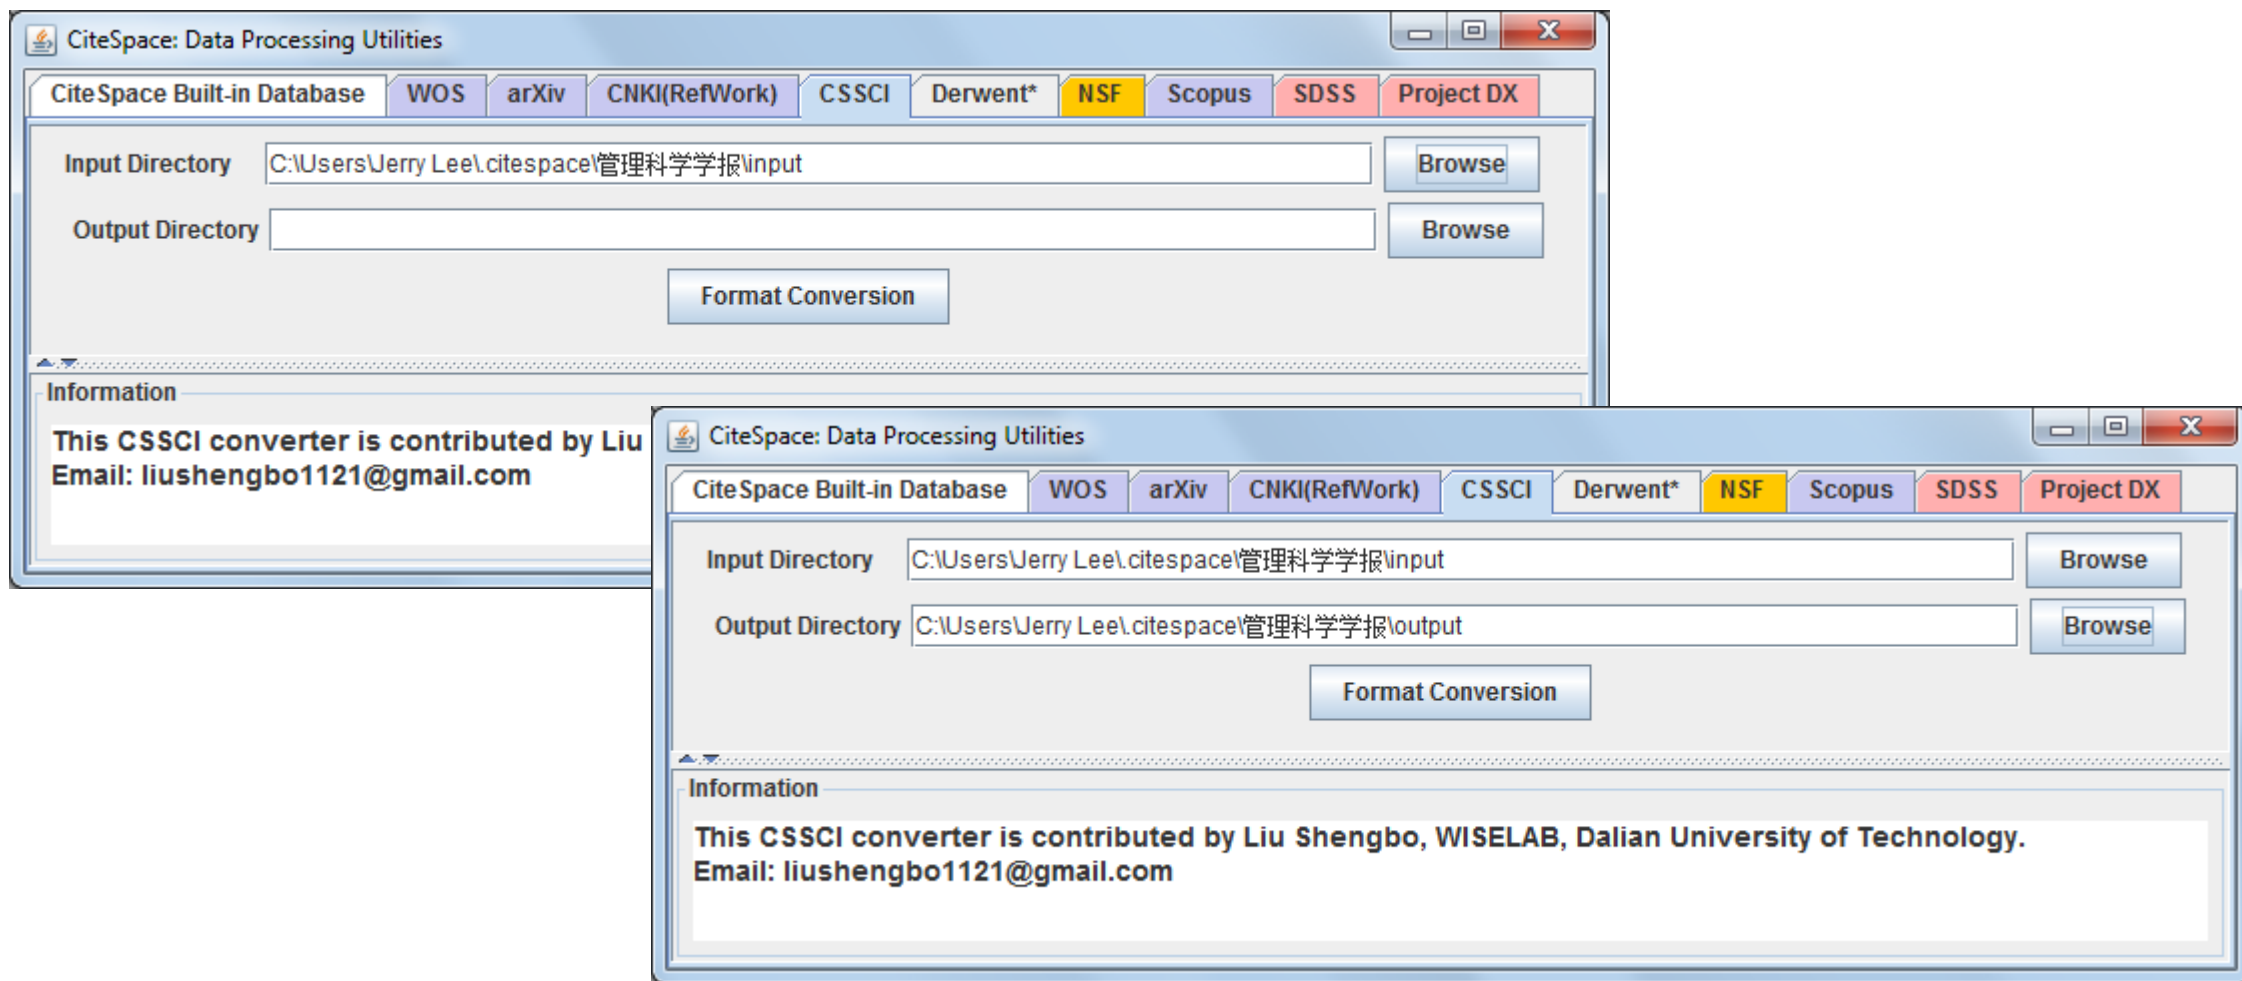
CiteSpace: Data Processing Utilities

CiteSpace Built-in Database | WOS | arXiv | CNKI(RefWork) | CSSCI | Derwent* | NSF | Scopus | SDSS | Project DX

Input Directory C:\Users\Jerry Lee\.citespace\管理科学学报\input Browse

Output Directory Browse

Format Conversion

Information

This CSSCI converter is contributed by Liu
Email: liushengbo1121@gmail.com

CiteSpace: Data Processing Utilities

CiteSpace Built-in Database | WOS | arXiv | CNKI(RefWork) | CSSCI | Derwent* | NSF | Scopus | SDSS | Project DX

Input Directory C:\Users\Jerry Lee\.citespace\管理科学学报\input Browse

Output Directory C:\Users\Jerry Lee\.citespace\管理科学学报\output Browse

Format Conversion

Information

This CSSCI converter is contributed by Liu Shengbo, WISELAB, Dalian University of Technology.
Email: liushengbo1121@gmail.com